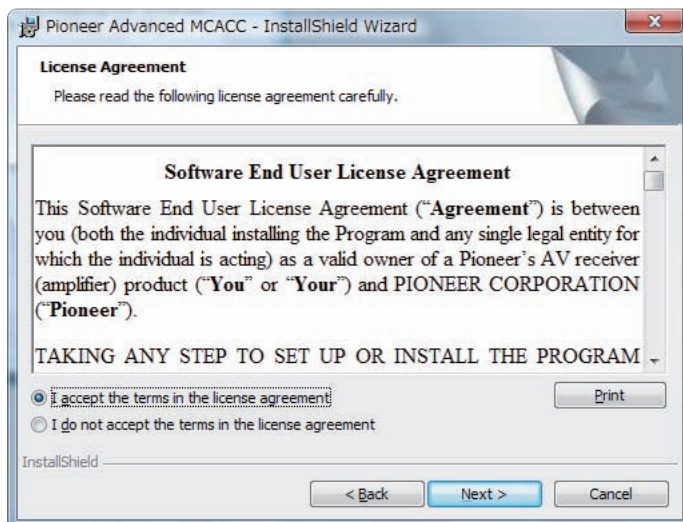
Pioneer Advanced MCACC - InstallShield Wizard

License Agreement

Please read the following license agreement carefully.

Software End User License Agreement

This Software End User License Agreement ("Agreement") is between you (both the individual installing the Program and any single legal entity for which the individual is acting) as a valid owner of a Pioneer's AV receiver (amplifier) product ("You" or "Your") and PIONEER CORPORATION ("Pioneer").

TAKING ANY STEP TO SET UP OR INSTALL THE PROGRAM

I accept the terms in the license agreement

Print

I do not accept the terms in the license agreement

InstallShield

< Back

Next >

Cancel